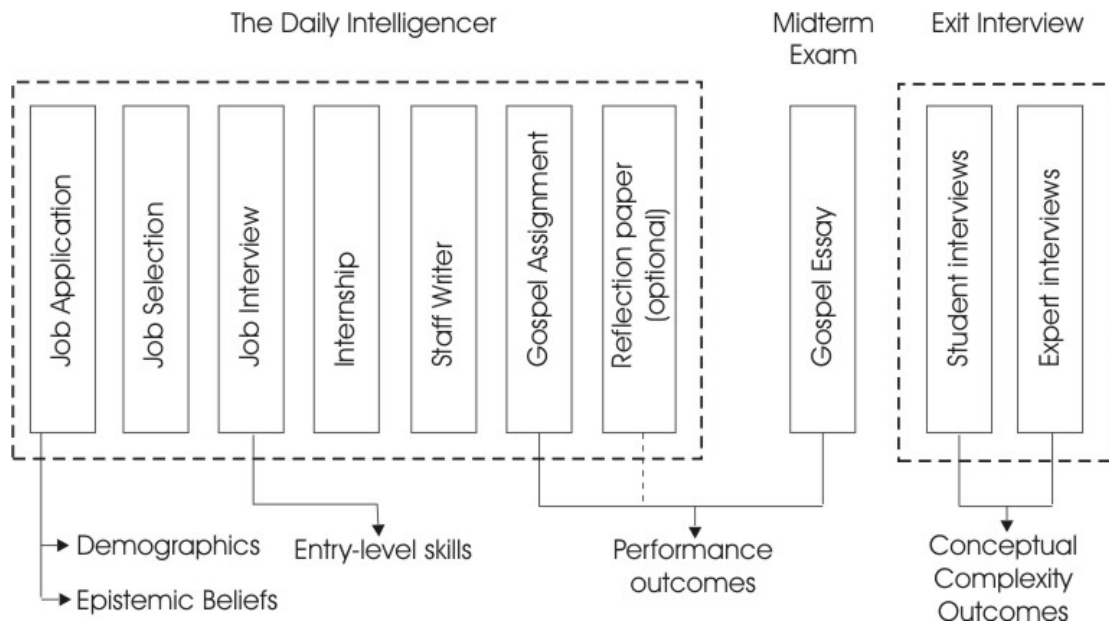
The Daily Intelligencer

Midterm Exam

Exit Interview

Job Application

Job Selection

Job Interview

Internship

Staff Writer

Gospel Assignment

Reflection paper (optional)

Gospel Essay

Student interviews

Expert interviews

Demographics

Epistemic Beliefs

Entry-level skills

Performance outcomes

Conceptual Complexity Outcomes